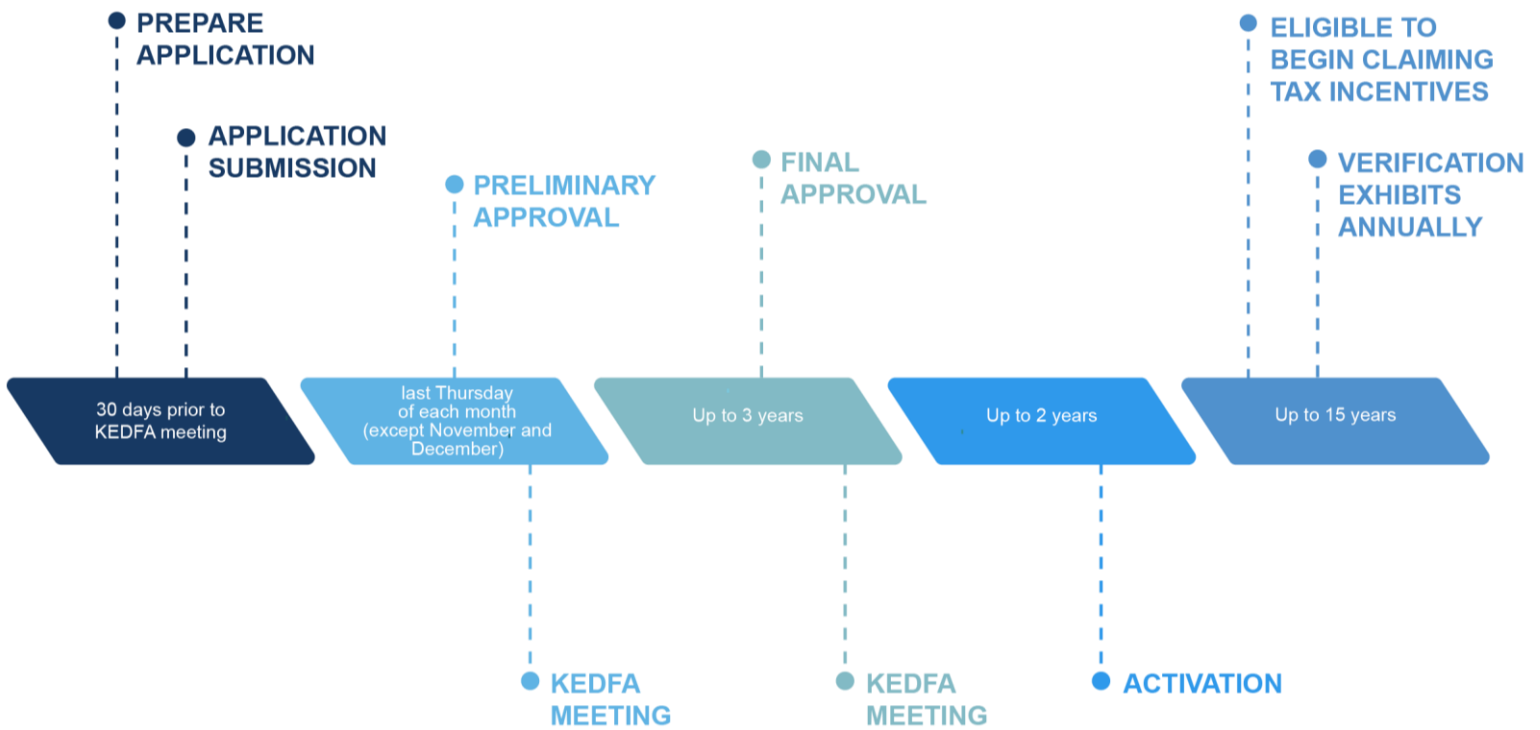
PREPARE APPLICATION

APPLICATION SUBMISSION

PRELIMINARY APPROVAL

FINAL APPROVAL

ELIGIBLE TO BEGIN CLAIMING TAX INCENTIVES

VERIFICATION EXHIBITS ANNUALLY

30 days prior to KEDFA meeting

last Thursday of each month (except November and December)

Up to 3 years

Up to 2 years

Up to 15 years

KEDFA MEETING

KEDFA MEETING

ACTIVATION